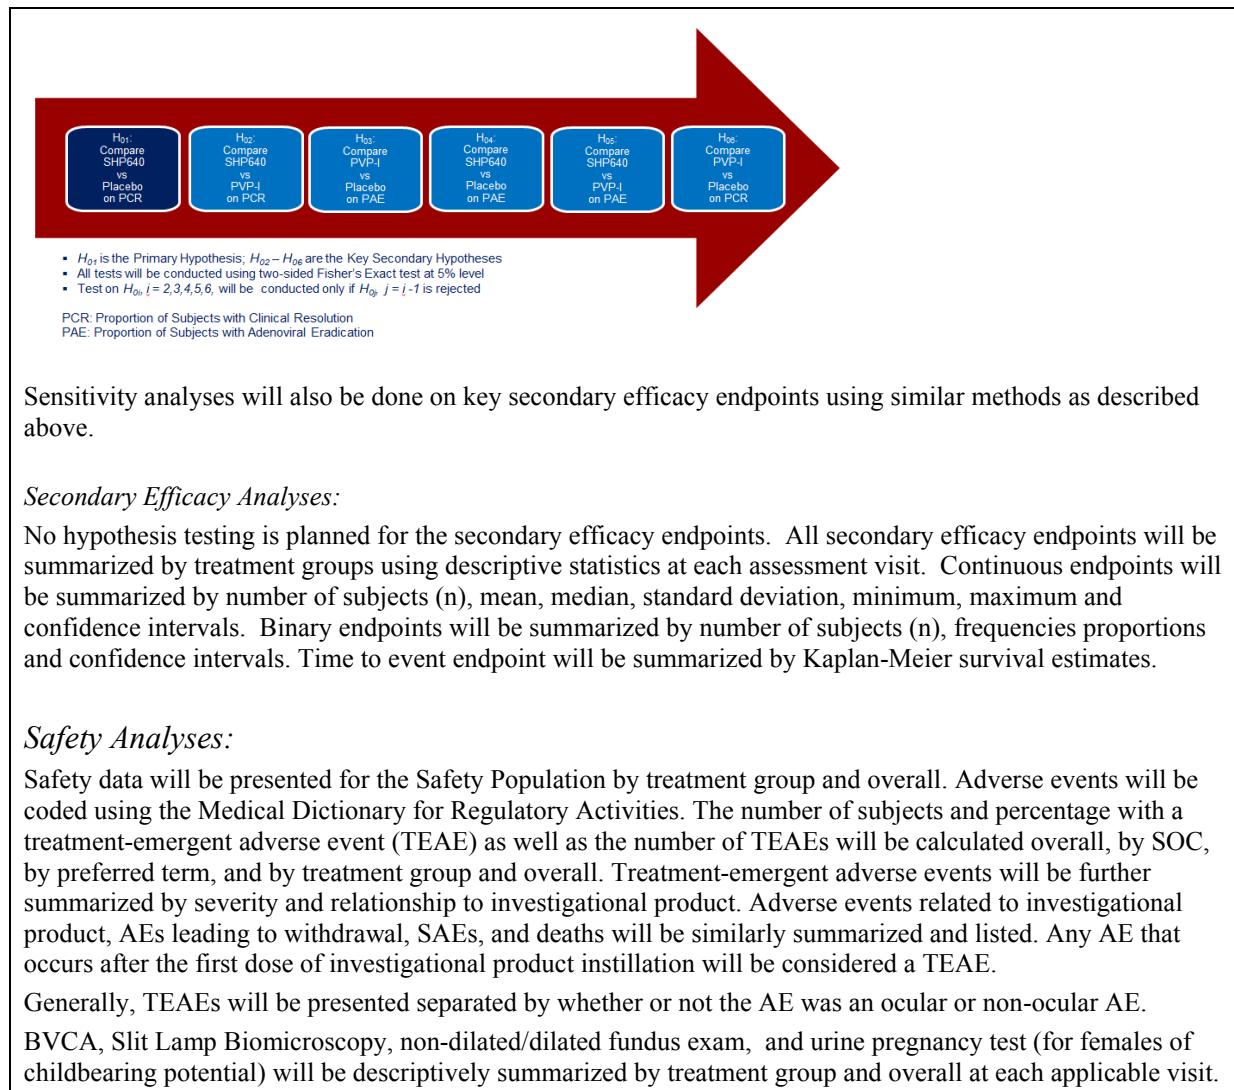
$H_{01}$:
Compare
SHP640
vs
Placebo
on PCR

$H_{02}$:
Compare
SHP640
vs
PVP-I
on PCR

$H_{03}$:
Compare
PVP-I
vs
Placebo
on PAE

$H_{04}$:
Compare
SHP640
vs
Placebo
on PAE

$H_{05}$:
Compare
SHP640
vs
PVP-I
on PAE

$H_{06}$:
Compare
PVP-I
vs
Placebo
on PCR

- $H_{01}$ is the Primary Hypothesis; $H_{02}$ – $H_{06}$ are the Key Secondary Hypotheses
- All tests will be conducted using two-sided Fisher's Exact test at 5% level
- Test on $H_{0i}$, $i$ = 2,3,4,5,6, will be conducted only if $H_{0j}$, $j$ = $i$ -1 is rejected

PCR: Proportion of Subjects with Clinical Resolution
PAE: Proportion of Subjects with Adenoviral Eradication

Sensitivity analyses will also be done on key secondary efficacy endpoints using similar methods as described above.

Secondary Efficacy Analyses:

No hypothesis testing is planned for the secondary efficacy endpoints. All secondary efficacy endpoints will be summarized by treatment groups using descriptive statistics at each assessment visit. Continuous endpoints will be summarized by number of subjects (n), mean, median, standard deviation, minimum, maximum and confidence intervals. Binary endpoints will be summarized by number of subjects (n), frequencies proportions and confidence intervals. Time to event endpoint will be summarized by Kaplan-Meier survival estimates.

Safety Analyses:

Safety data will be presented for the Safety Population by treatment group and overall. Adverse events will be coded using the Medical Dictionary for Regulatory Activities. The number of subjects and percentage with a treatment-emergent adverse event (TEAE) as well as the number of TEAEs will be calculated overall, by SOC, by preferred term, and by treatment group and overall. Treatment-emergent adverse events will be further summarized by severity and relationship to investigational product. Adverse events related to investigational product, AEs leading to withdrawal, SAEs, and deaths will be similarly summarized and listed. Any AE that occurs after the first dose of investigational product instillation will be considered a TEAE.

Generally, TEAEs will be presented separated by whether or not the AE was an ocular or non-ocular AE.

BVCA, Slit Lamp Biomicroscopy, non-dilated/dilated fundus exam, and urine pregnancy test (for females of childbearing potential) will be descriptively summarized by treatment group and overall at each applicable visit.